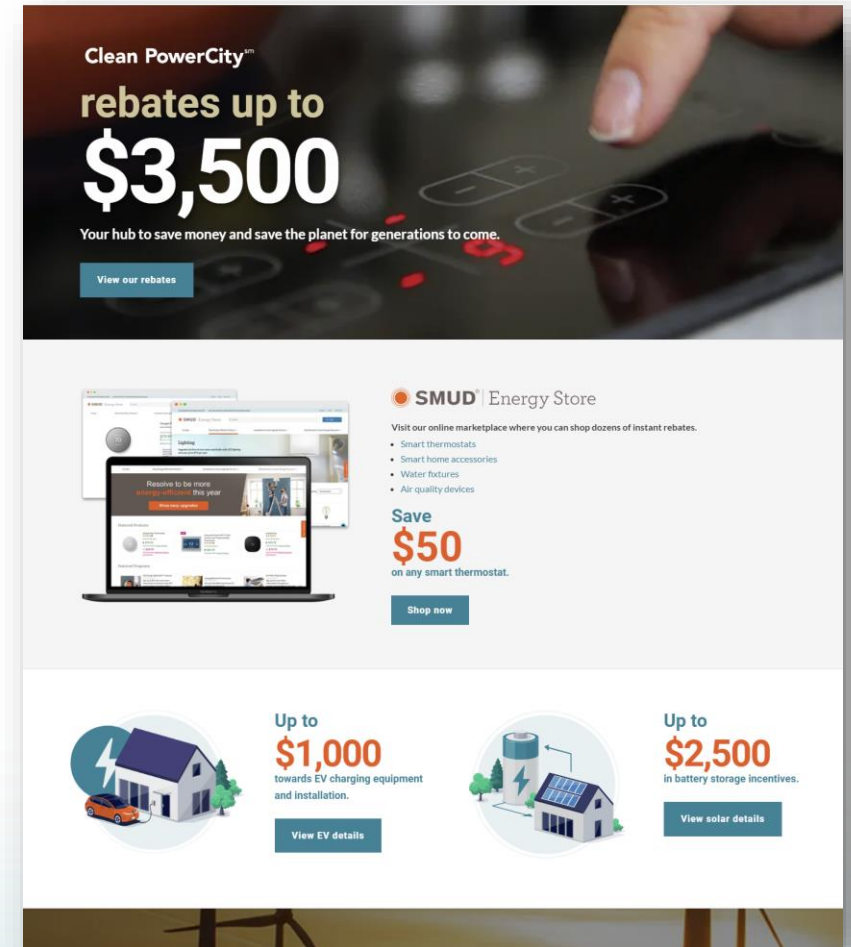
Clean PowerCity℠

rebates up to

$3,500

Your hub to save money and save the planet for generations to come.

View our rebates

Resolve to be more energy-efficient this year

SMUD® | Energy Store

Visit our online marketplace where you can shop dozens of instant rebates.

- Smart thermostats
- Smart home accessories
- Water fixtures
- Air quality devices

Save

$50

on any smart thermostat.

Shop now

Up to

$1,000

towards EV charging equipment and installation.

View EV details

Up to

$2,500

in battery storage incentives.

View solar details